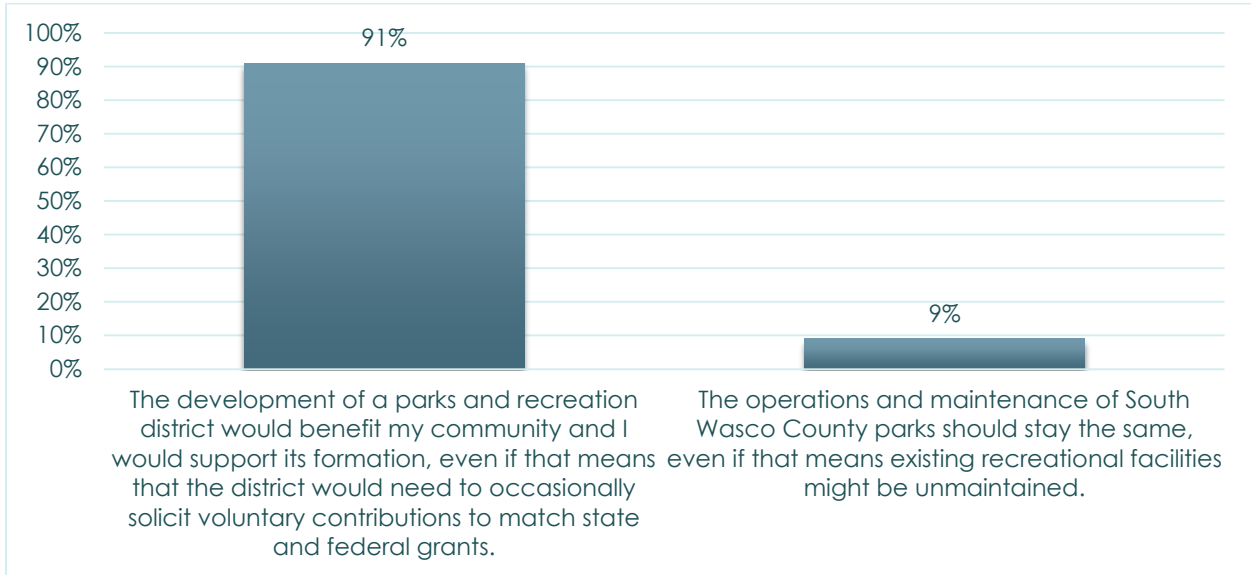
100%
90%
80%
70%
60%
50%
40%
30%
20%
10%
0%

91%

9%

The development of a parks and recreation district would benefit my community and I would support its formation, even if that means that the district would need to occasionally solicit voluntary contributions to match state and federal grants.

The operations and maintenance of South Wasco County parks should stay the same, even if that means existing recreational facilities might be unmaintained.